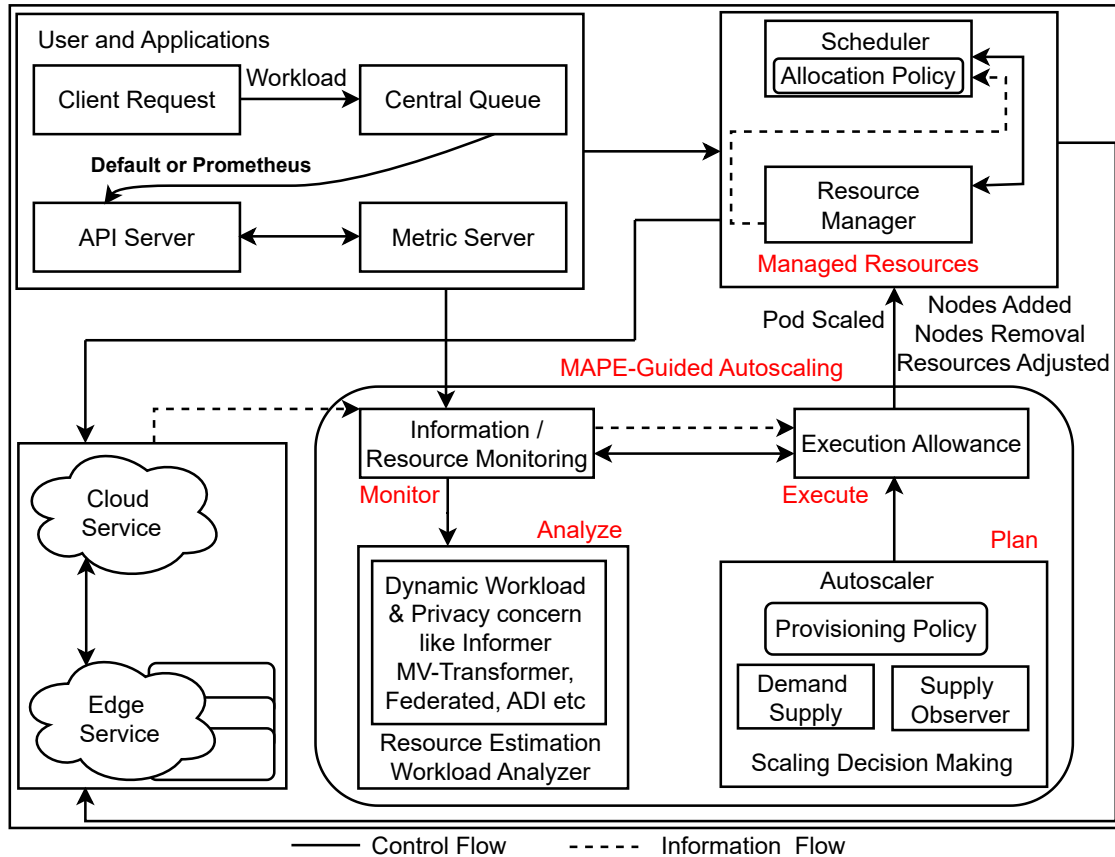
User and Applications

Client Request

Workload

Central Queue

Default or Prometheus

API Server

Metric Server

Scheduler

Allocation Policy

Resource Manager

Managed Resources

Pod Scaled

Nodes Added
Nodes Removal
Resources Adjusted

MAPE-Guided Autoscaling

Information / Resource Monitoring

Execution Allowance

Monitor

Execute

Analyze

Plan

Cloud Service

Edge Service

Dynamic Workload & Privacy concern like Informer MV-Transformer, Federated, ADI etc

Resource Estimation Workload Analyzer

Autoscaler

Provisioning Policy

Demand Supply

Supply Observer

Scaling Decision Making

Control Flow

Information Flow